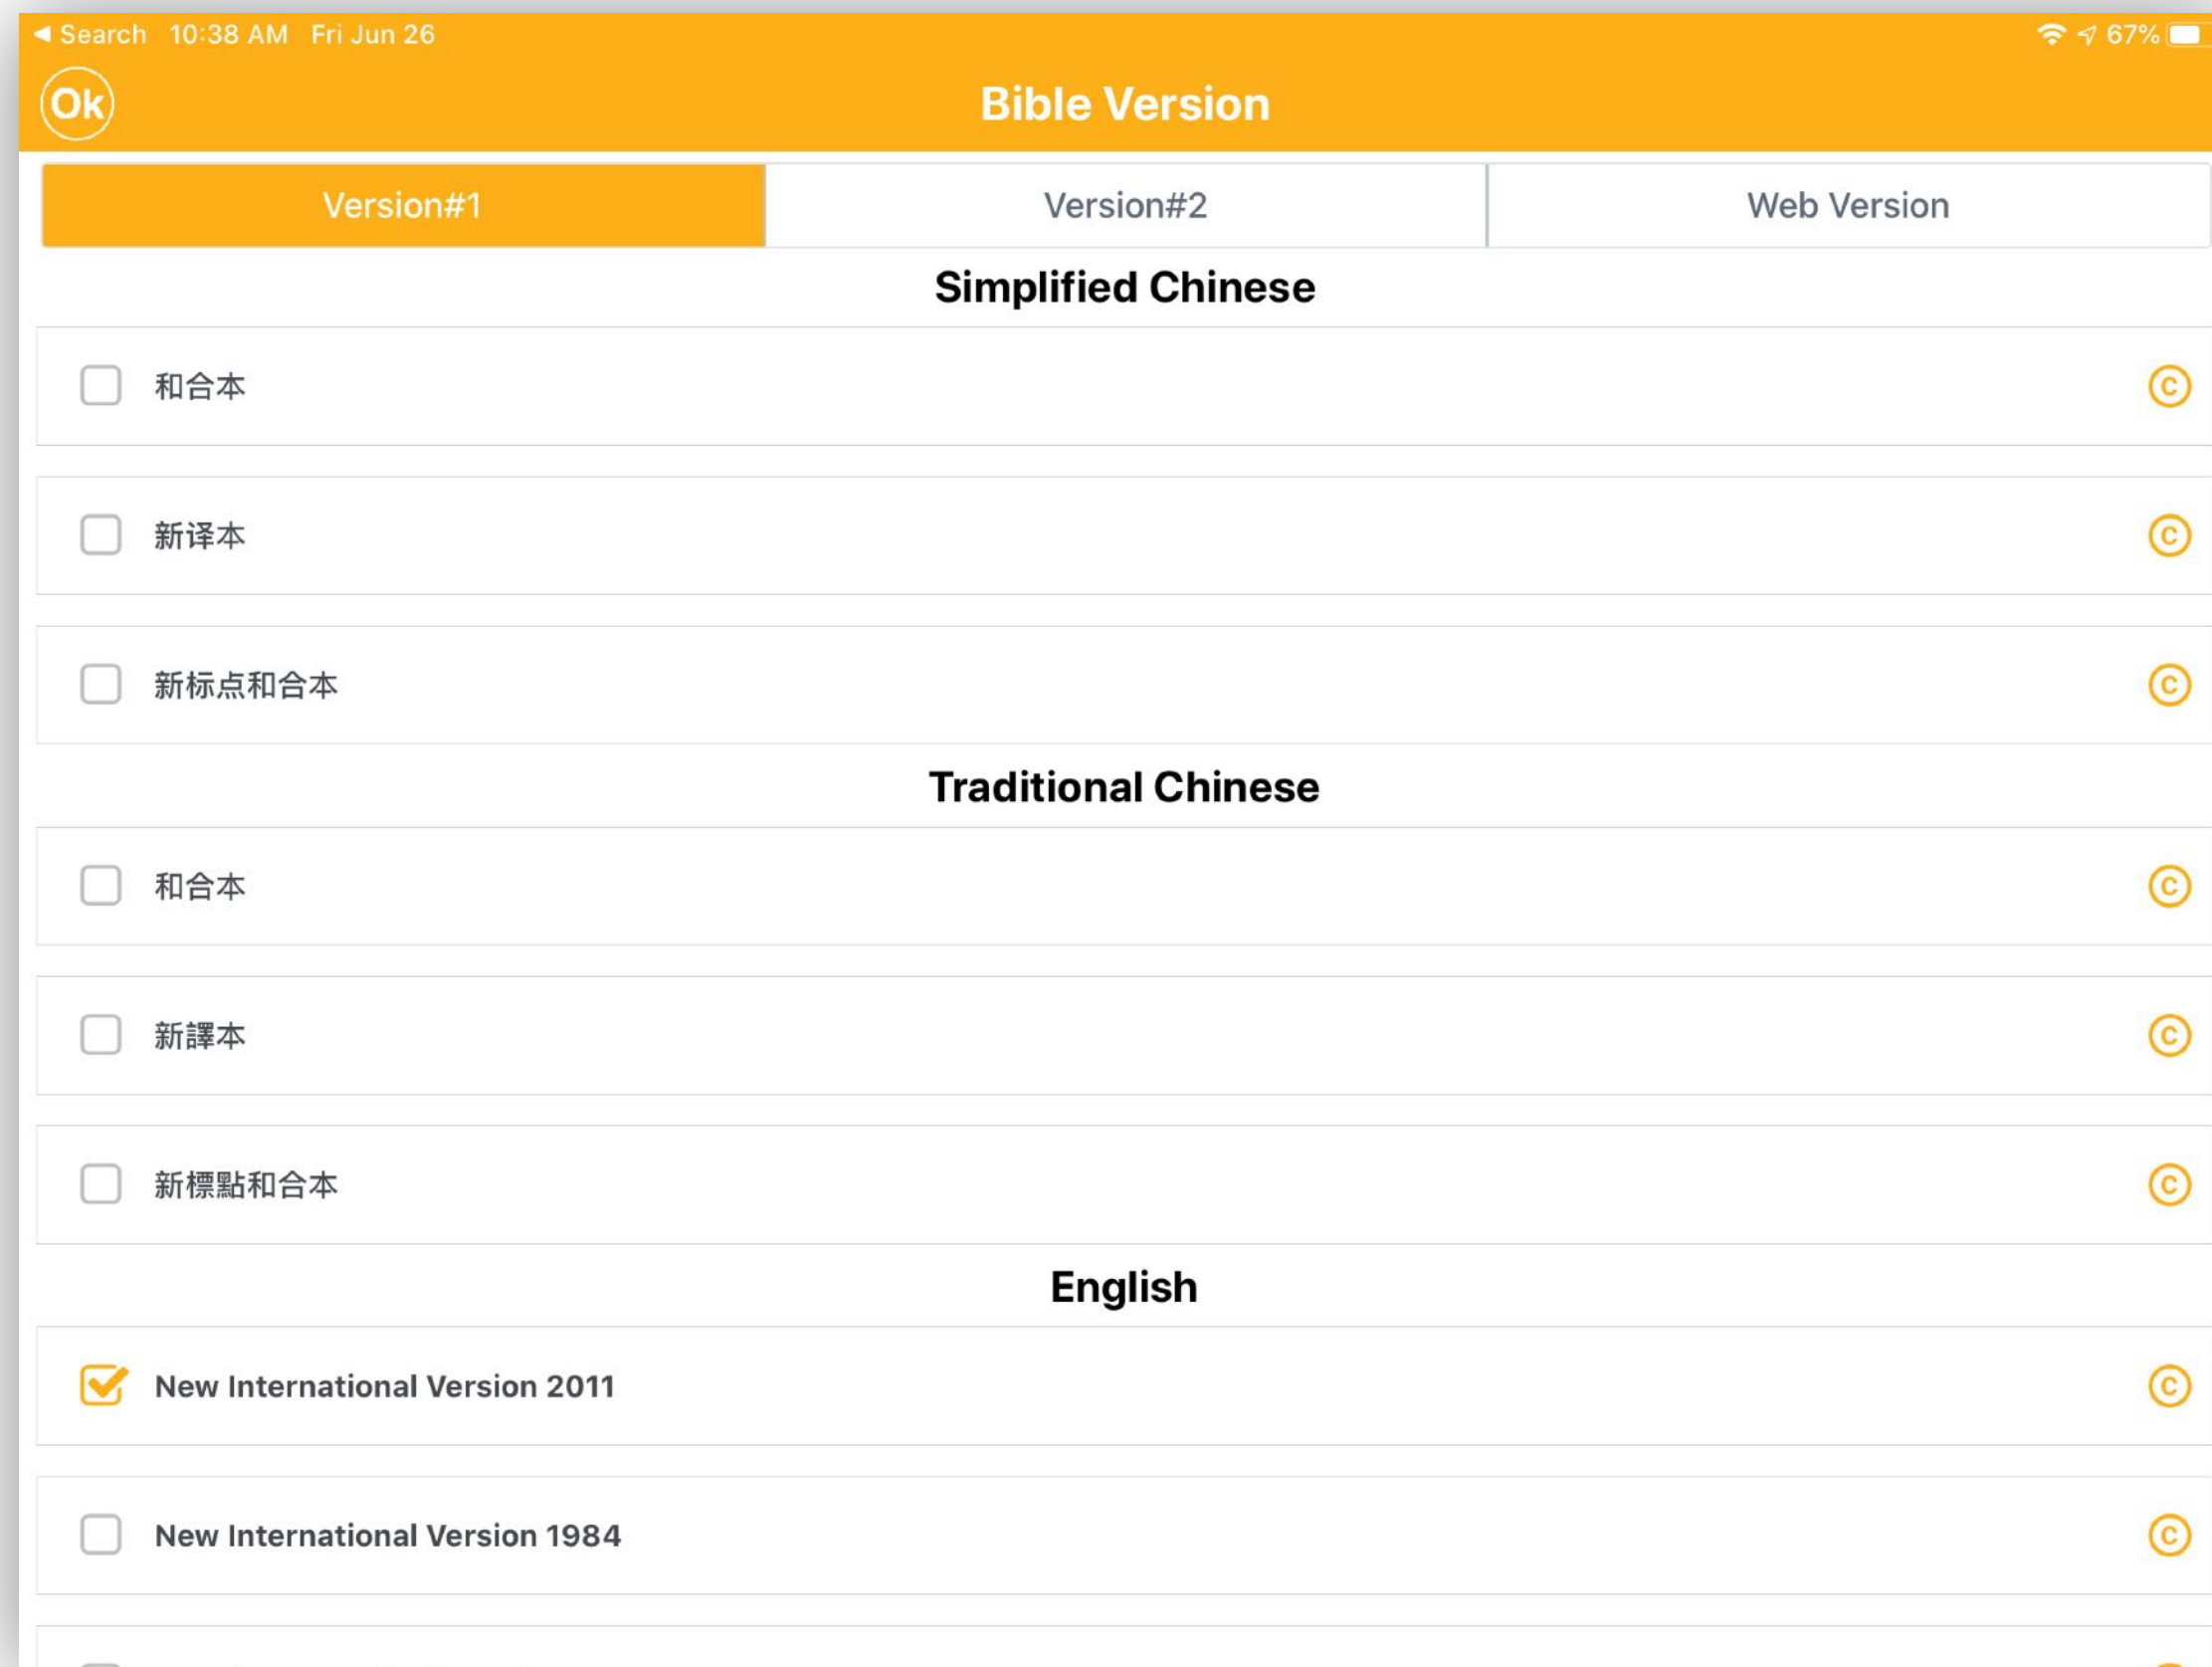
◀ Search 10:38 AM Fri Jun 26

67%

Ok

Bible Version

Version#1

Version#2

Web Version

Simplified Chinese

和合本

新译本

新标点和合本

Traditional Chinese

和合本

新譯本

新標點和合本

English

New International Version 2011

New International Version 1984